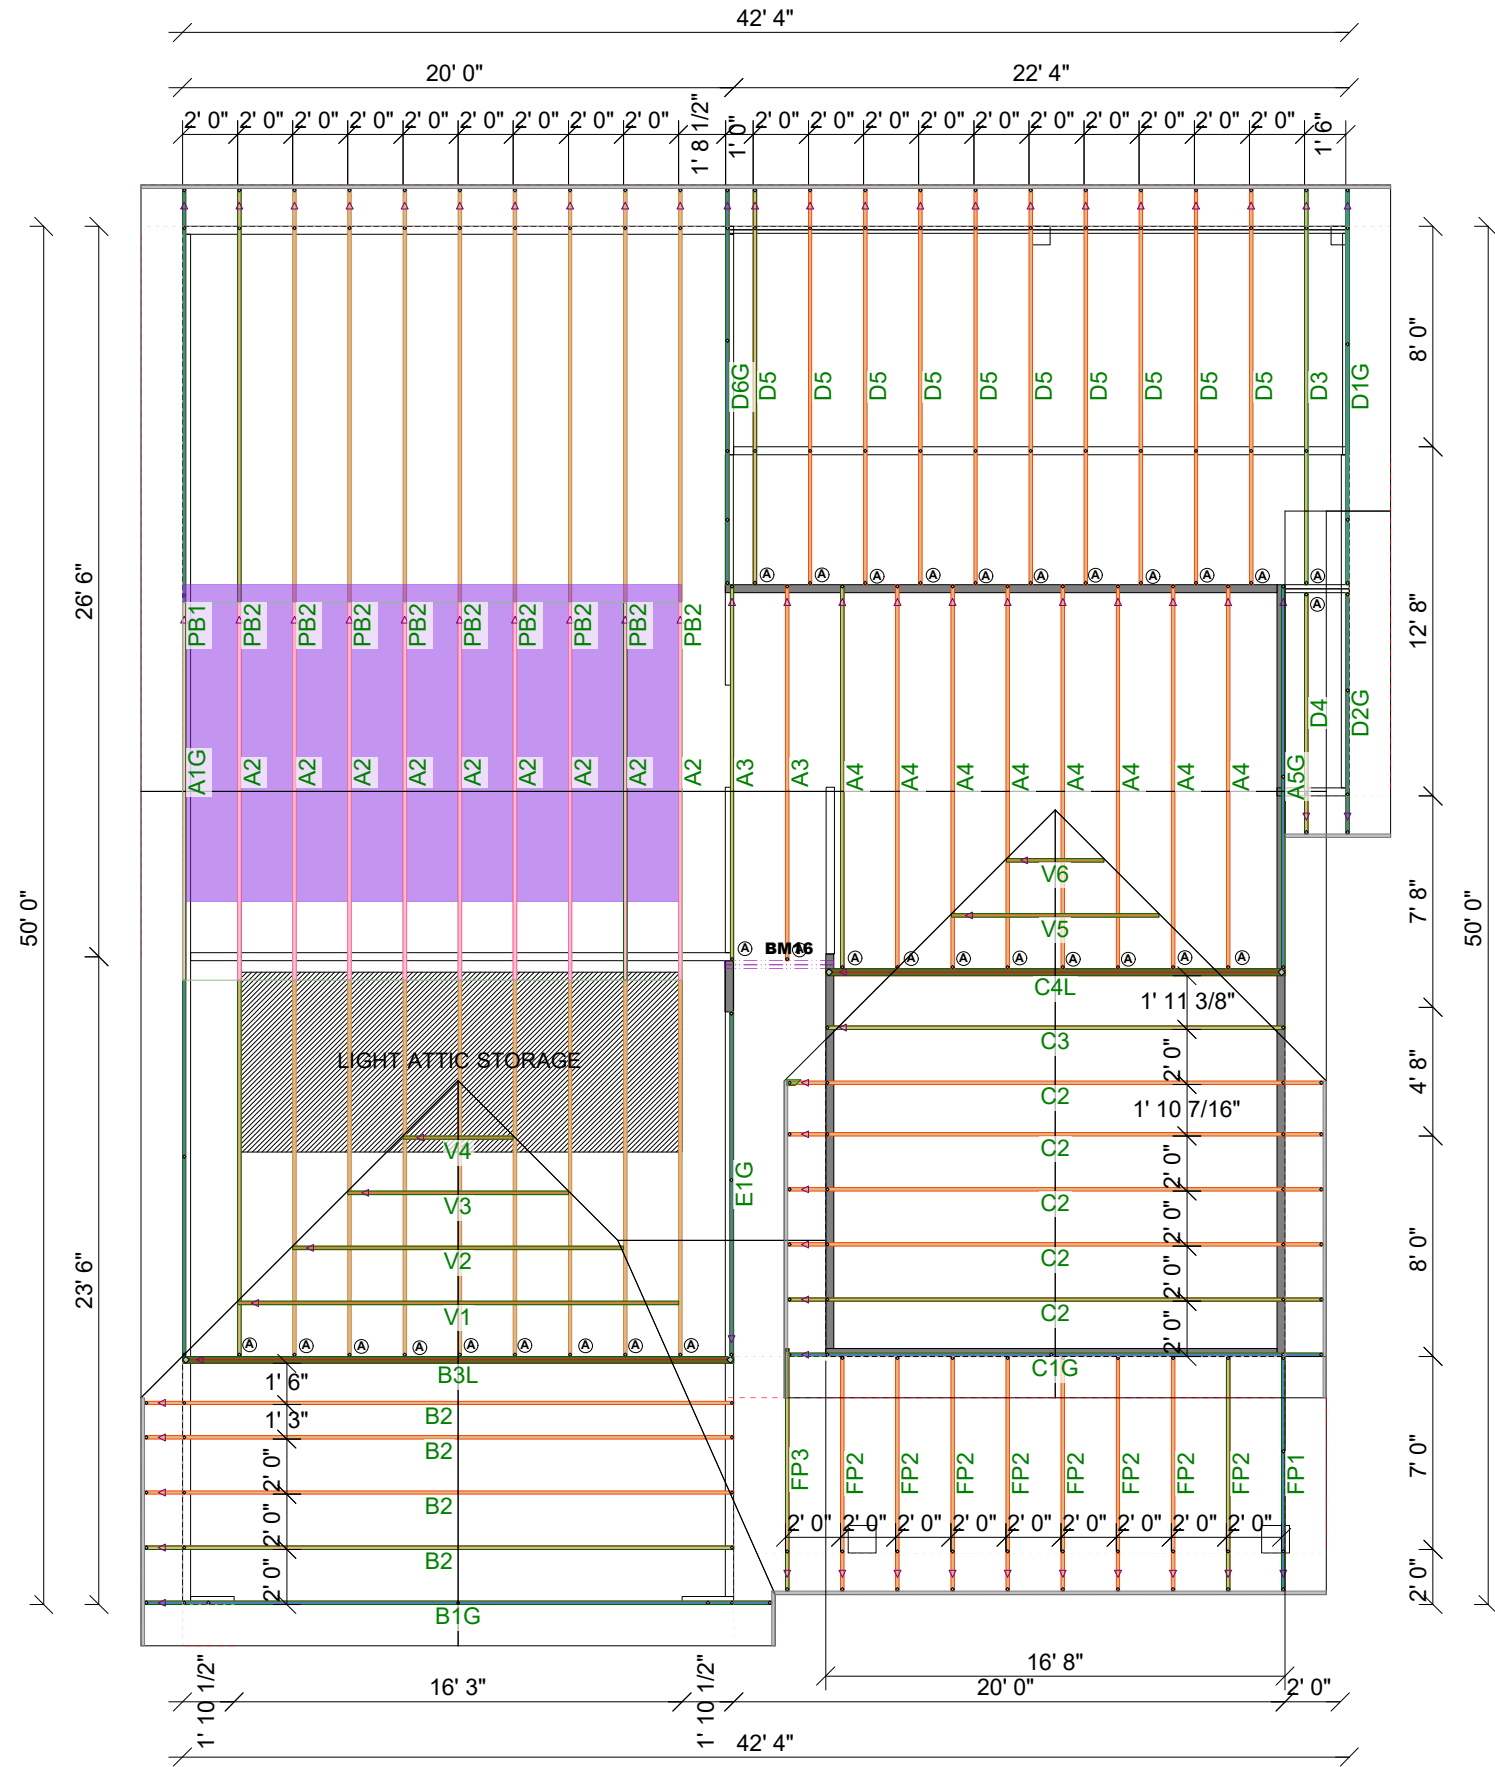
42' 4"

20' 0"

22' 4"

2' 0" 2' 0" 2' 0" 2' 0" 2' 0" 2' 0" 2' 0" 2' 0" 2' 0" 1' 8 1/2" 1' 0" 2' 0" 2' 0" 2' 0" 2' 0" 2' 0" 2' 0" 2' 0" 2' 0" 2' 0" 2' 0" 1' 6"

D6G D5 D5 D5 D5 D5 D5 D5 D5 D5 D5 D3 D1G

8' 0"

26' 6"

PB1 PB2 PB2 PB2 PB2 PB2 PB2 PB2 PB2 PB2

12' 8"

D4 D2G

A1G A2 A2 A2 A2 A2 A2 A2 A2 A2 A3 A3 A4 A4 A4 A4 A4 A4 A4 A4 A5G

50' 0"

V6

V5

7' 8"

50' 0"

BM16

C4L

1' 11 3/8"

C3

LIGHT ATTIC STORAGE

2' 0"

4' 8"

C2

1' 10 7/16"

V4

C2

2' 0"

E1G

V3

C2

2' 0"

23' 6"

V2

C2

2' 0"

8' 0"

V1

C2

2' 0"

B3L

C1G

1' 6"

B2

1' 3"

B2

2' 0"

7' 0"

B2

2' 0"

FP3 FP2 FP2 FP2 FP2 FP2 FP2 FP2 FP2 FP1

2' 0" 2' 0" 2' 0" 2' 0" 2' 0" 2' 0" 2' 0" 2' 0" 2' 0"

B2

2' 0"

2' 0"

B1G

16' 8"

1' 10 1/2"

16' 3"

1' 10 1/2"

20' 0"

2' 0"

42' 4"